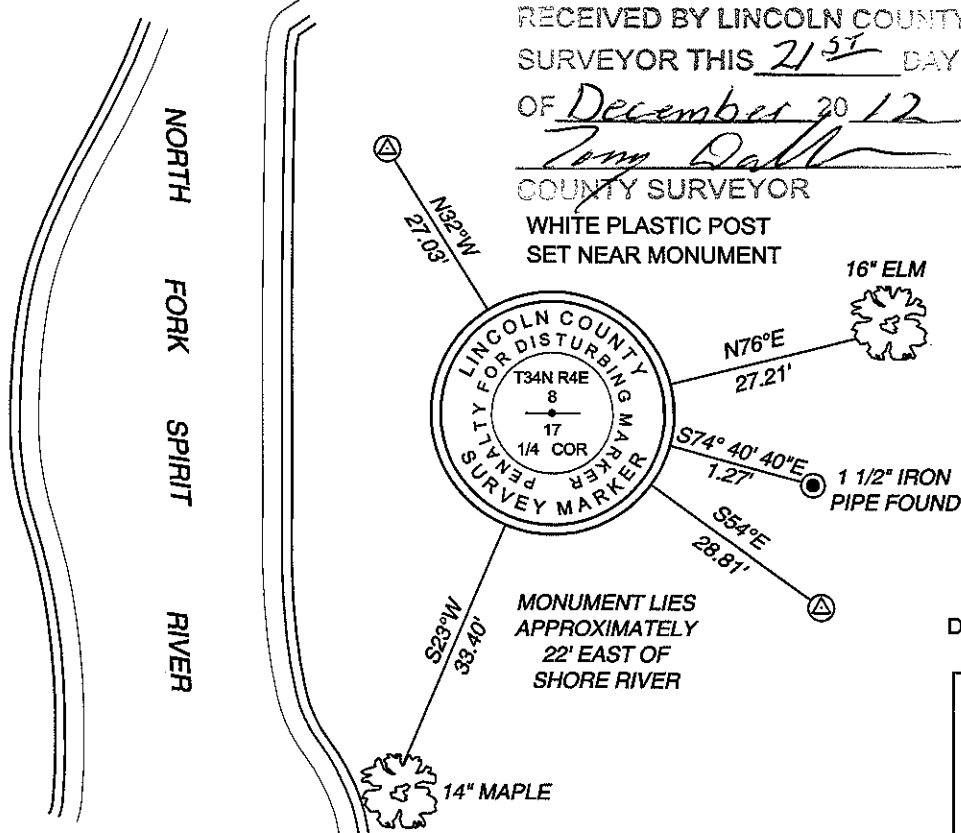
RECEIVED BY LINCOLN COUNTY
SURVEYOR THIS 21ST DAY
OF December 20 12
Tony Dall
COUNTY SURVEYOR

NORTH FORK SPIRIT RIVER

N32°W
27.03'

WHITE PLASTIC POST
SET NEAR MONUMENT

16" ELM

LINCOLN COUNTY
PENALTY FOR DISTURBING MARKER
SURVEY MARKER
T34N R4E
8
17
1/4 COR

N76°E
27.21'

S74° 40' 40"E
1.27'

1 1/2" IRON
PIPE FOUND

S54°E
28.81'

S23°W
33.40'

MONUMENT LIES
APPROXIMATELY
22' EAST OF
SHORE RIVER

14" MAPLE

D